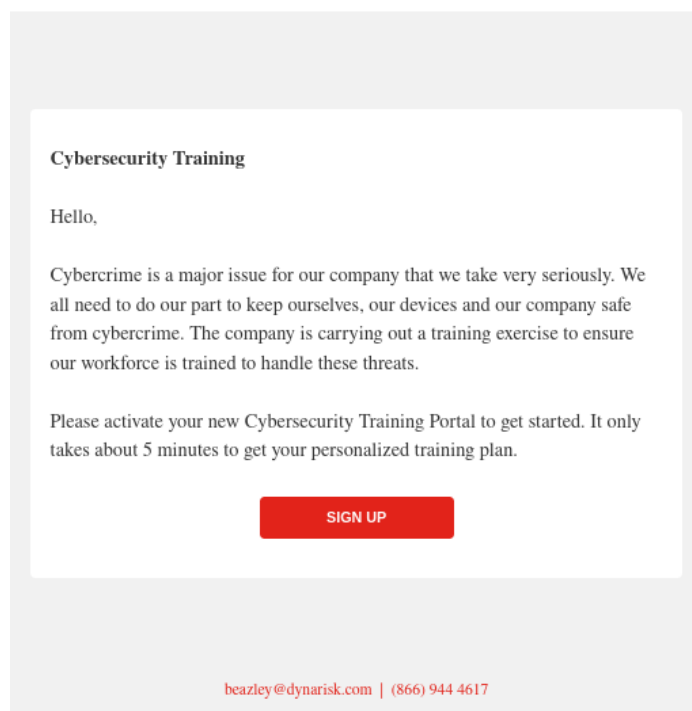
**Cybersecurity Training**

Hello,

Cybercrime is a major issue for our company that we take very seriously. We all need to do our part to keep ourselves, our devices and our company safe from cybercrime. The company is carrying out a training exercise to ensure our workforce is trained to handle these threats.

Please activate your new Cybersecurity Training Portal to get started. It only takes about 5 minutes to get your personalized training plan.

SIGN UP

beazley@dynarisk.com | (866) 944 4617